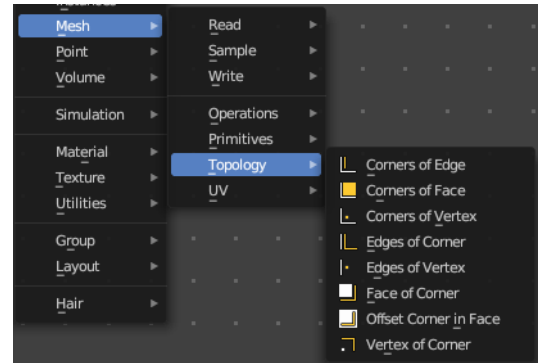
Mesh
Point
Volume
Simulation
Material
Texture
Utilities
Group
Layout
Hair

Read
Sample
Write
Operations
Primitives
Topology
UV

Corners of Edge
Corners of Face
Corners of Vertex
Edges of Corner
Edges of Vertex
Face of Corner
Offset Corner in Face
Vertex of Corner